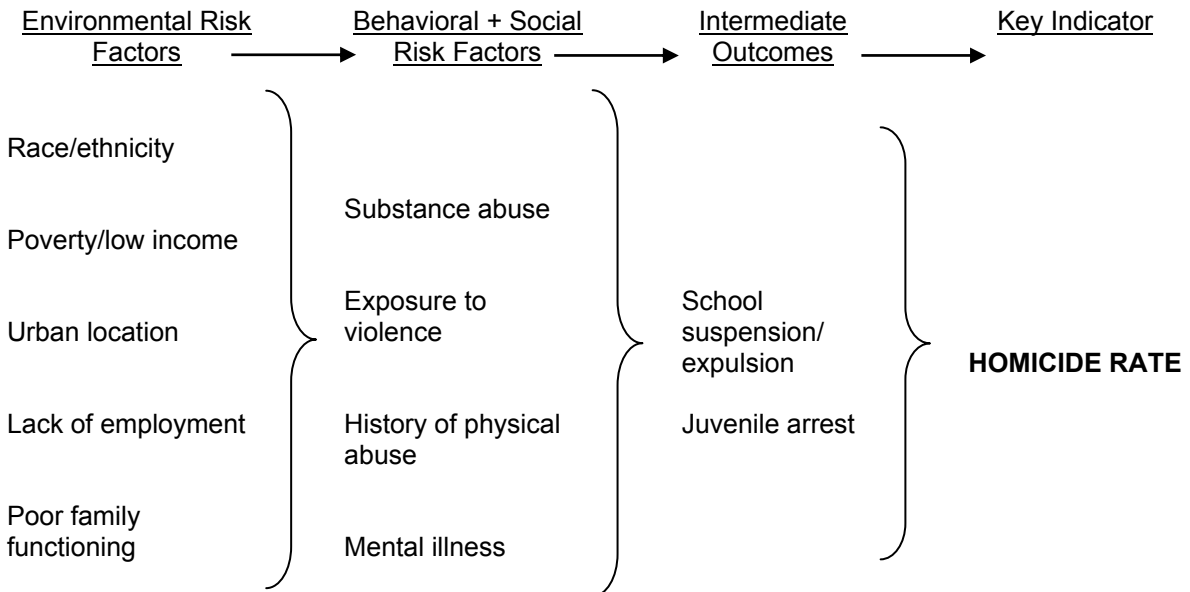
Environmental Risk Factors

Behavioral + Social Risk Factors

Intermediate Outcomes

Key Indicator

Race/ethnicity

Poverty/low income

Urban location

Lack of employment

Poor family functioning

Substance abuse

Exposure to violence

History of physical abuse

Mental illness

School suspension/ expulsion

Juvenile arrest

**HOMICIDE RATE**